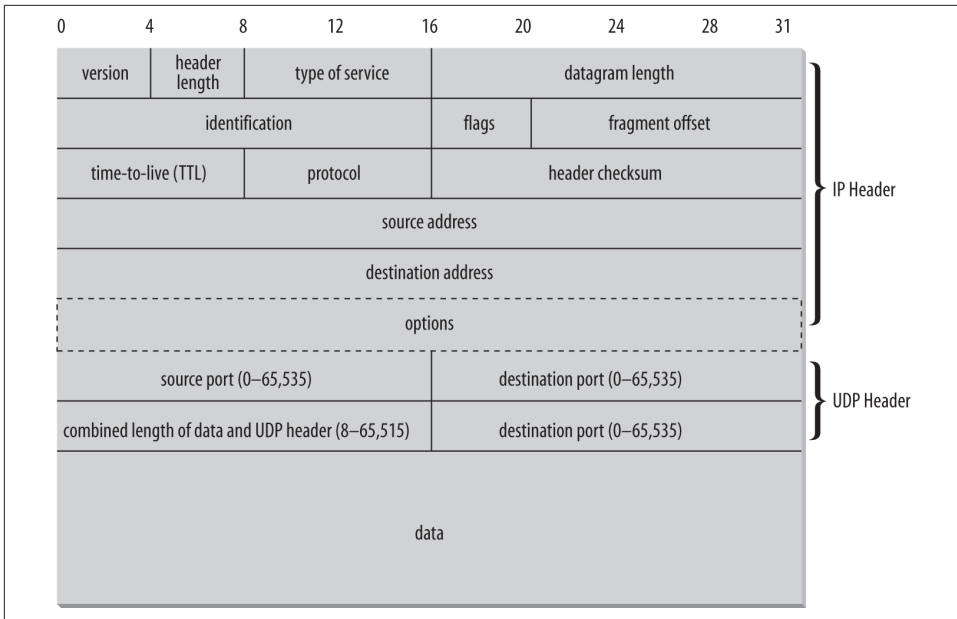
0 4 8 12 16 20 24 28 31

| version | header length | type of service | datagram length | |
|---|---|---|---|---|
| identification | | | flags | fragment offset |
| time-to-live (TTL) | | protocol | header checksum | |
| source address | | | | |
| destination address | | | | |
| options | | | | |
| source port (0–65,535) | | | destination port (0–65,535) | |
| combined length of data and UDP header (8–65,515) | | | destination port (0–65,535) | |
| data | | | | |

IP Header

UDP Header